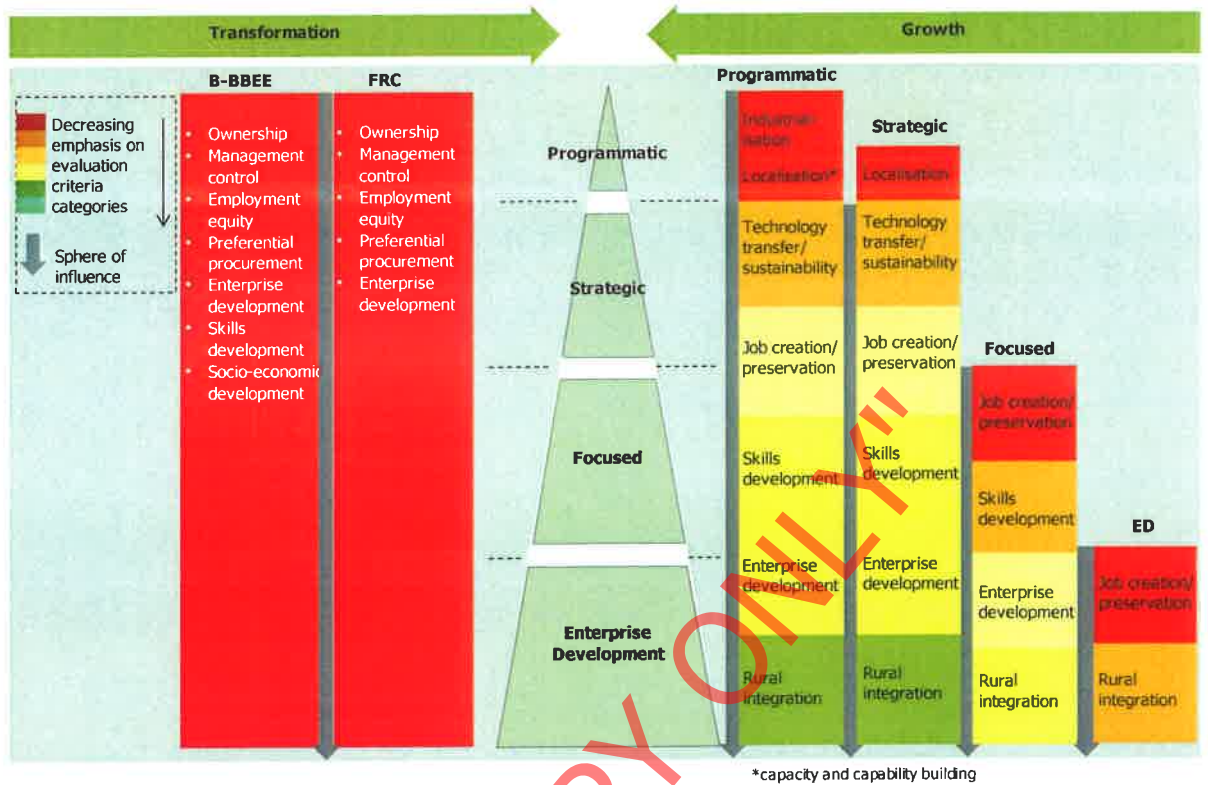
Transformation

Growth

Decreasing emphasis on evaluation criteria categories

Sphere of influence

B-BBEE

- Ownership
- Management control
- Employment equity
- Preferential procurement
- Enterprise development
- Skills development
- Socio-economic development

FRC

- Ownership
- Management control
- Employment equity
- Preferential procurement
- Enterprise development

Programmatic

Strategic

Focused

Enterprise Development

Programmatic

Industrialisation

Localisation*

Technology transfer/ sustainability

Job creation/ preservation

Skills development

Enterprise development

Rural integration

Strategic

Localisation

Technology transfer/ sustainability

Job creation/ preservation

Skills development

Enterprise development

Rural integration

Focused

Job creation/ preservation

Skills development

Enterprise development

Rural integration

ED

Job creation/ preservation

Rural integration

"ONLY"

*capacity and capability building